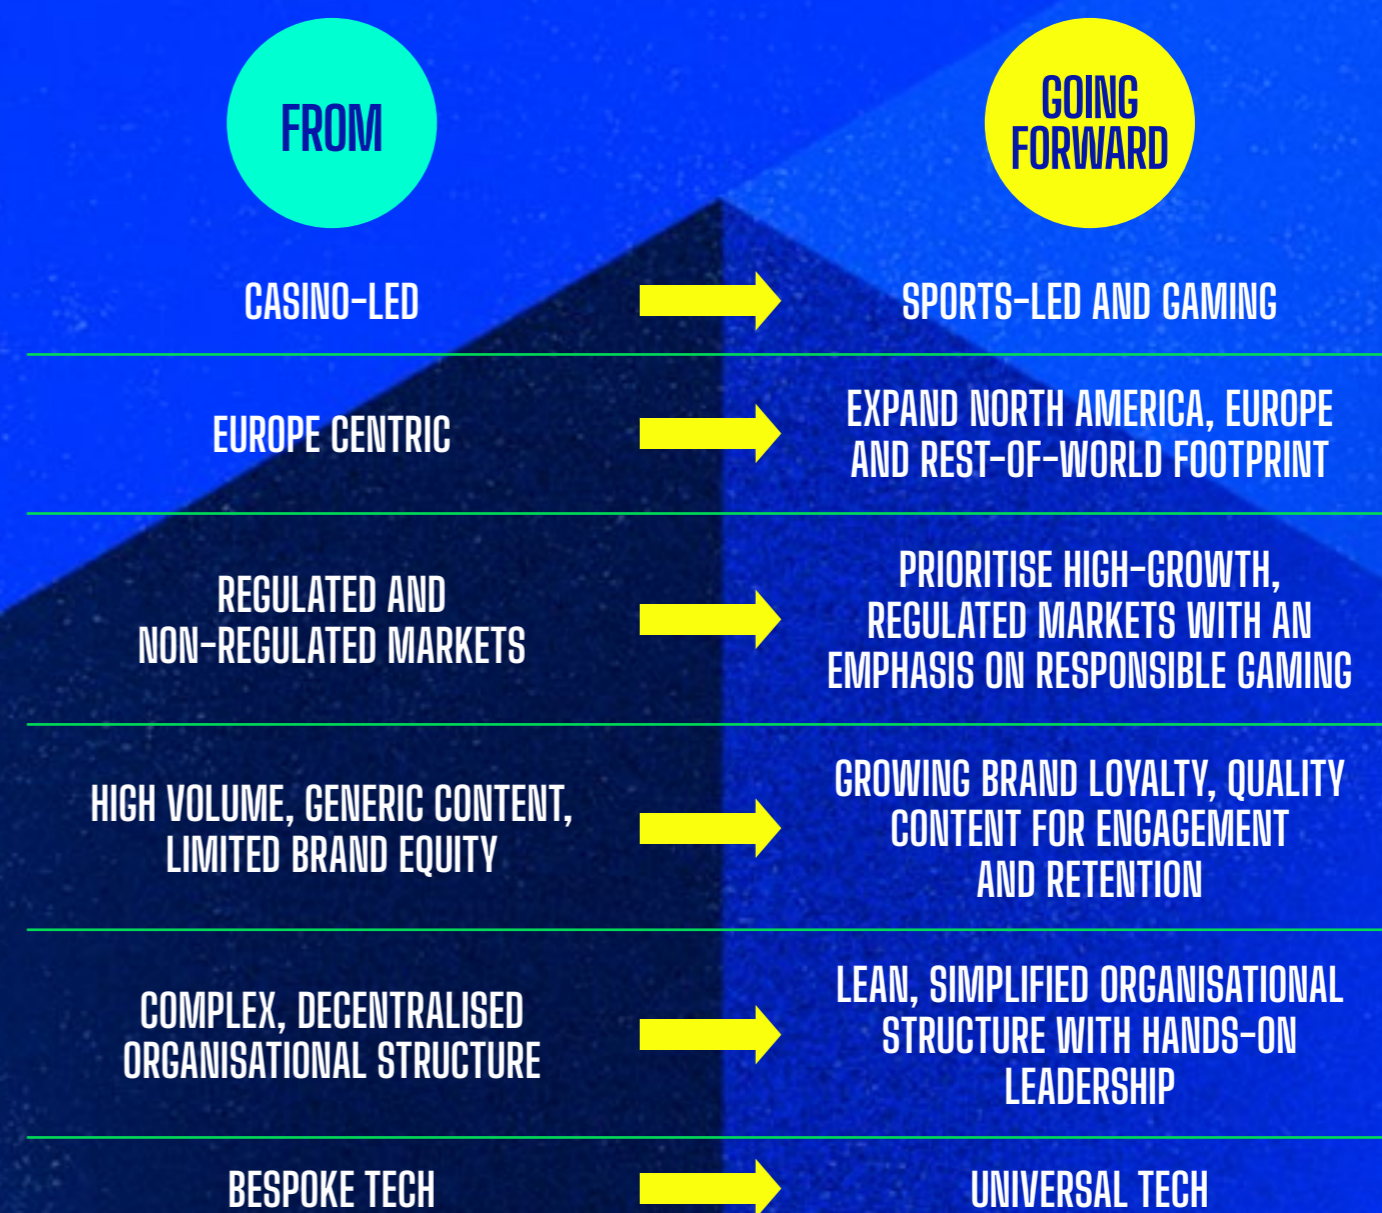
FROM

GOING FORWARD

CASINO-LED

SPORTS-LED AND GAMING

EUROPE CENTRIC

EXPAND NORTH AMERICA, EUROPE AND REST-OF-WORLD FOOTPRINT

REGULATED AND NON-REGULATED MARKETS

PRIORITISE HIGH-GROWTH, REGULATED MARKETS WITH AN EMPHASIS ON RESPONSIBLE GAMING

HIGH VOLUME, GENERIC CONTENT, LIMITED BRAND EQUITY

GROWING BRAND LOYALTY, QUALITY CONTENT FOR ENGAGEMENT AND RETENTION

COMPLEX, DECENTRALISED ORGANISATIONAL STRUCTURE

LEAN, SIMPLIFIED ORGANISATIONAL STRUCTURE WITH HANDS-ON LEADERSHIP

BESPOKE TECH

UNIVERSAL TECH